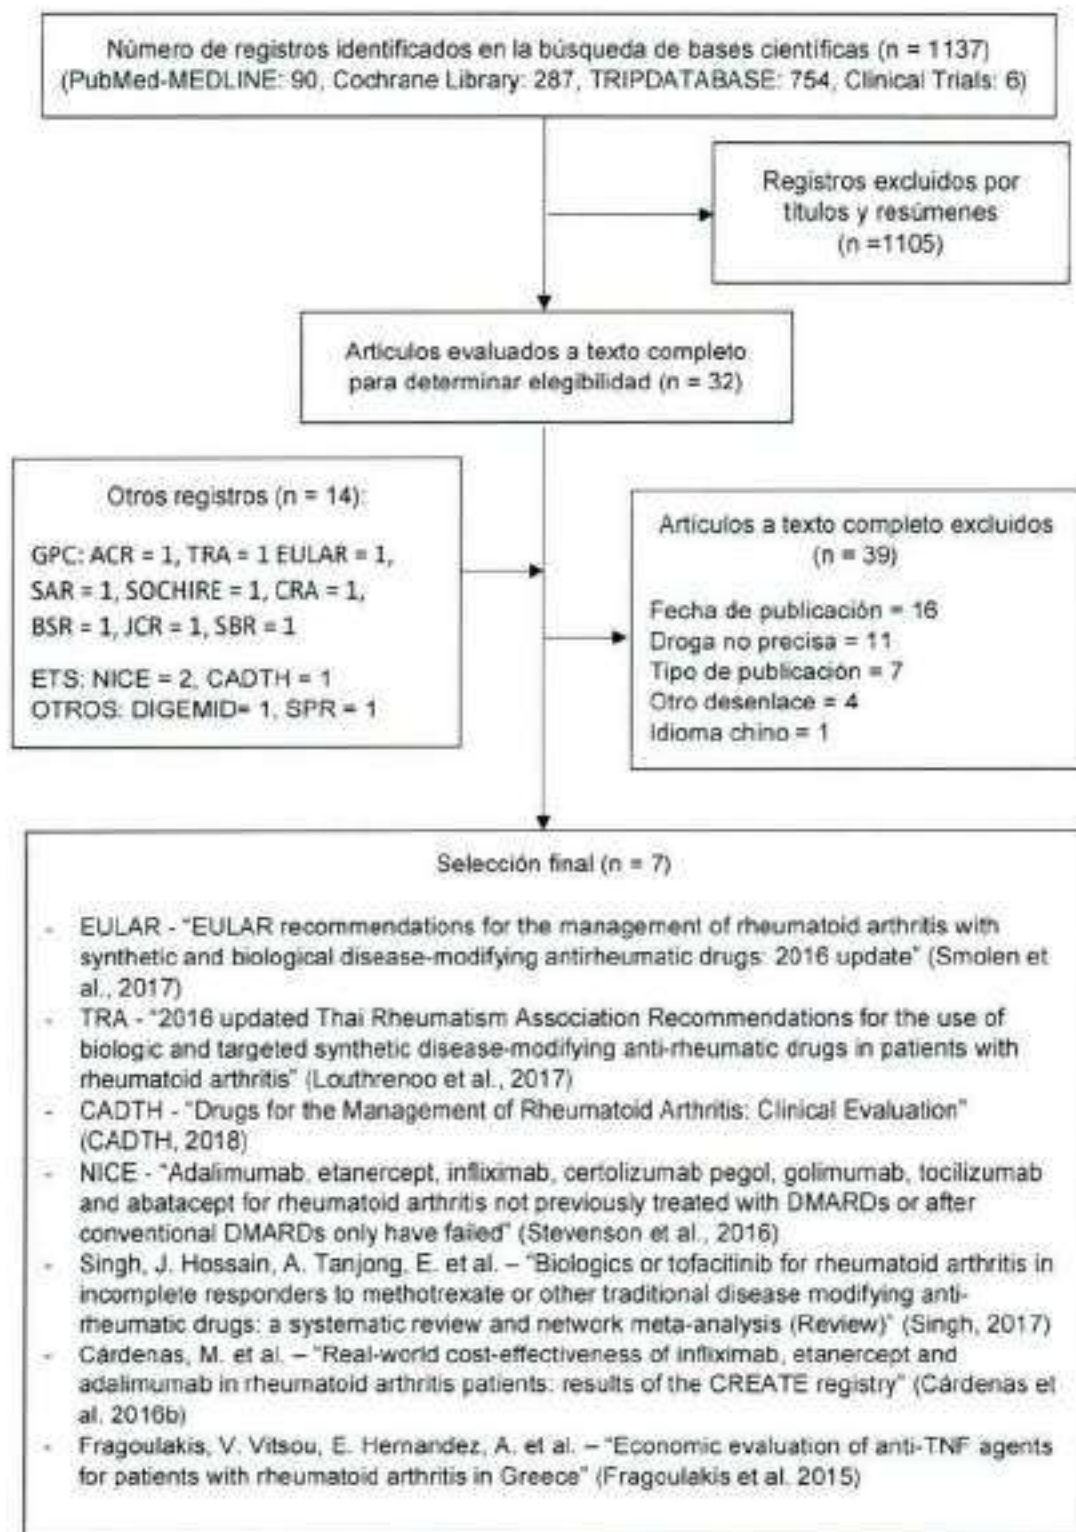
Número de registros identificados en la búsqueda de bases científicas (n = 1137)
(PubMed-MEDLINE: 90, Cochrane Library: 287, TRIPDATABASE: 754, Clinical Trials: 6)

Registros excluidos por títulos y resúmenes
(n =1105)

Artículos evaluados a texto completo para determinar elegibilidad (n = 32)

Otros registros (n = 14):

GPC: ACR = 1, TRA = 1 EULAR = 1, SAR = 1, SOCHIRE = 1, CRA = 1, BSR = 1, JCR = 1, SBR = 1

ETS: NICE = 2, CADTH = 1
OTROS: DIGEMID= 1, SPR = 1

Artículos a texto completo excluidos
(n = 39)

Fecha de publicación = 16
Droga no precisa = 11
Tipo de publicación = 7
Otro desenlace = 4
Idioma chino = 1

Selección final (n = 7)

- EULAR - "EULAR recommendations for the management of rheumatoid arthritis with synthetic and biological disease-modifying antirheumatic drugs: 2016 update" (Smolen et al., 2017)
- TRA - "2016 updated Thai Rheumatism Association Recommendations for the use of biologic and targeted synthetic disease-modifying anti-rheumatic drugs in patients with rheumatoid arthritis" (Louthrenoo et al., 2017)
- CADTH - "Drugs for the Management of Rheumatoid Arthritis: Clinical Evaluation" (CADTH, 2018)
- NICE - "Adalimumab, etanercept, infliximab, certolizumab pegol, golimumab, tocilizumab and abatacept for rheumatoid arthritis not previously treated with DMARDs or after conventional DMARDs only have failed" (Stevenson et al., 2016)
- Singh, J. Hossain, A. Tanjong, E. et al. – "Biologics or tofacitinib for rheumatoid arthritis in incomplete responders to methotrexate or other traditional disease modifying anti-rheumatic drugs: a systematic review and network meta-analysis (Review)" (Singh, 2017)
- Cárdenas, M. et al. – "Real-world cost-effectiveness of infliximab, etanercept and adalimumab in rheumatoid arthritis patients: results of the CREATE registry" (Cárdenas et al. 2016b)
- Fragoulakis, V. Vitsou, E. Hernandez, A. et al. – "Economic evaluation of anti-TNF agents for patients with rheumatoid arthritis in Greece" (Fragoulakis et al. 2015)